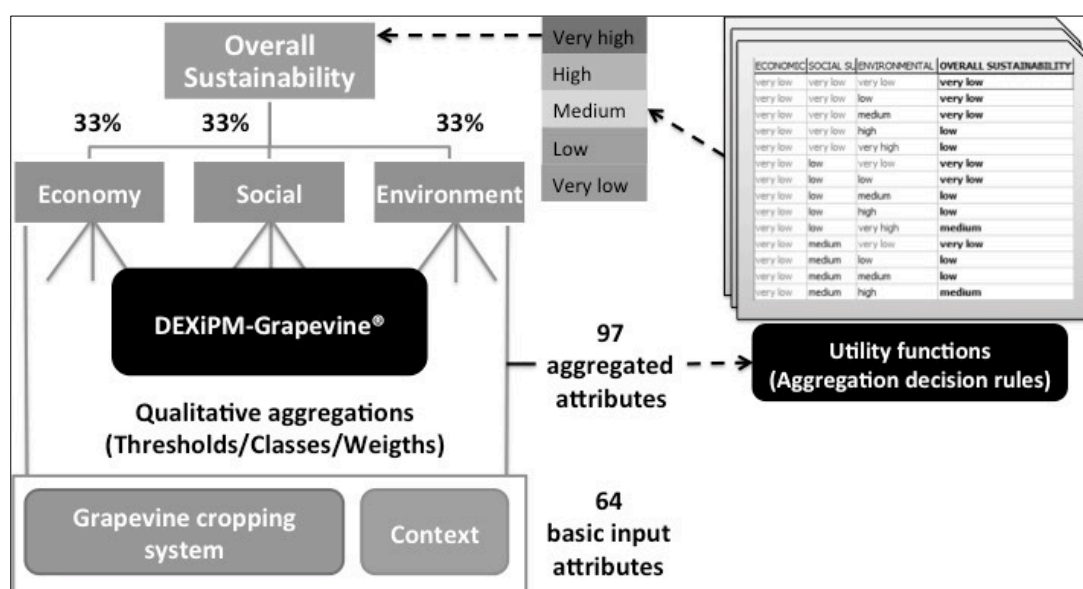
Overall Sustainability

33%

33%

33%

Economy

Social

Environment

Very high
High
Medium
Low
Very low

| ECONOMIC | SOCIAL SU | ENVIRONMENTAL | OVERALL SUSTAINABILITY |
|---|---|---|---|
| very low | very low | very low | very low |
| very low | very low | low | very low |
| very low | very low | medium | very low |
| very low | very low | high | low |
| very low | very low | very high | low |
| very low | low | very low | very low |
| very low | low | low | very low |
| very low | low | medium | low |
| very low | low | high | low |
| very low | low | very high | medium |
| very low | medium | very low | very low |
| very low | medium | low | low |
| very low | medium | medium | low |
| very low | medium | high | medium |

DEXiPM-Grapevine®

97 aggregated attributes

Utility functions (Aggregation decision rules)

Qualitative aggregations (Thresholds/Classes/Weigths)

Grapevine cropping system

Context

64 basic input attributes